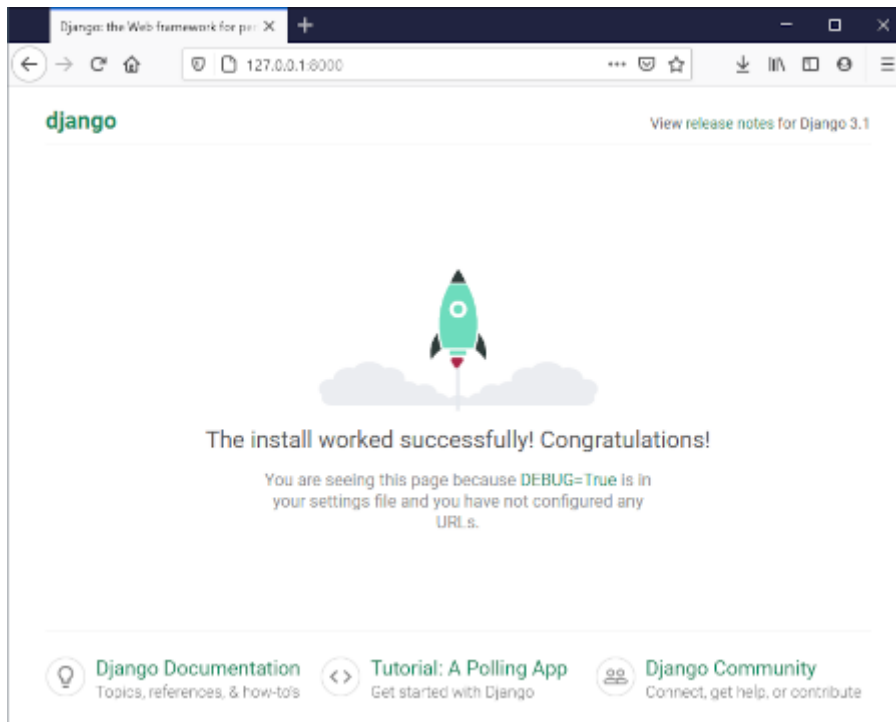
Django: the Web framework for pe

127.0.0.1:8000

django

View release notes for Django 3.1

The install worked successfully! Congratulations!

You are seeing this page because DEBUG=True is in your settings file and you have not configured any URLs.

Django Documentation
Topics, references, & how-to's

Tutorial: A Polling App
Get started with Django

Django Community
Connect, get help, or contribute